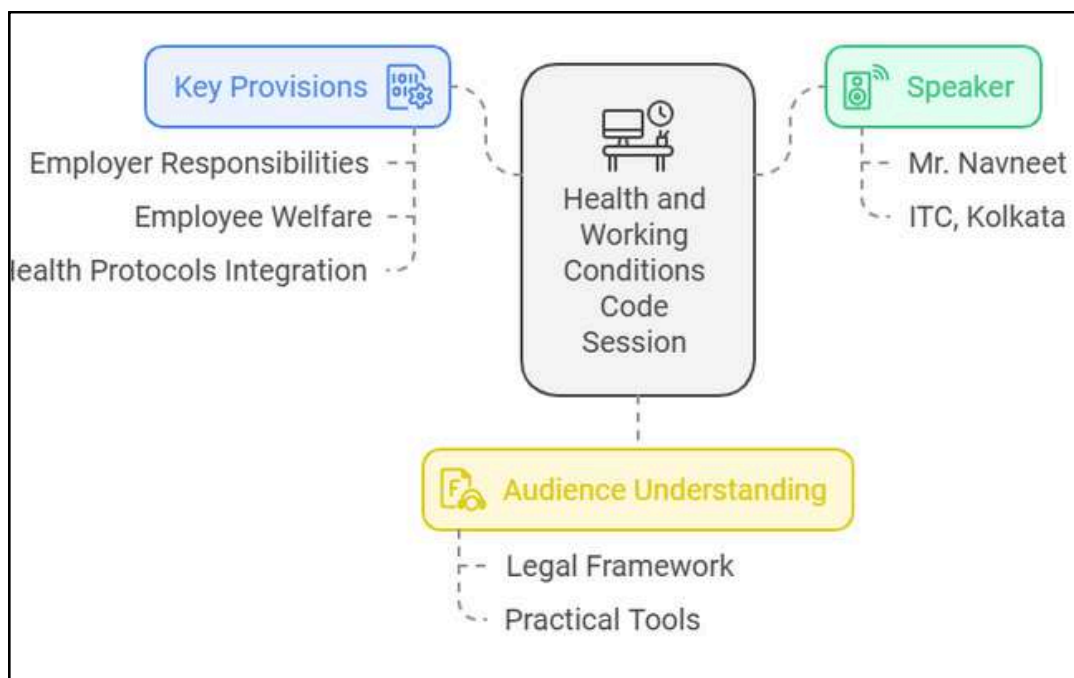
Key Provisions

Employer Responsibilities

Employee Welfare

lealth Protocols Integration

Health and Working Conditions Code Session

Speaker

Mr. Navneet

ITC, Kolkata

Audience Understanding

Legal Framework

Practical Tools